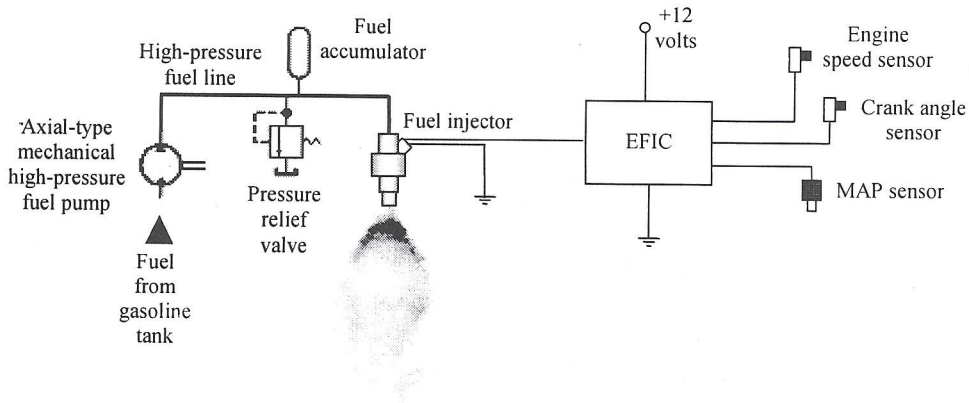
Fuel accumulator

High-pressure fuel line

+12 volts

Engine speed sensor

Crank angle sensor

Axial-type mechanical high-pressure fuel pump

Fuel injector

EFIC

MAP sensor

Pressure relief valve

Fuel from gasoline tank